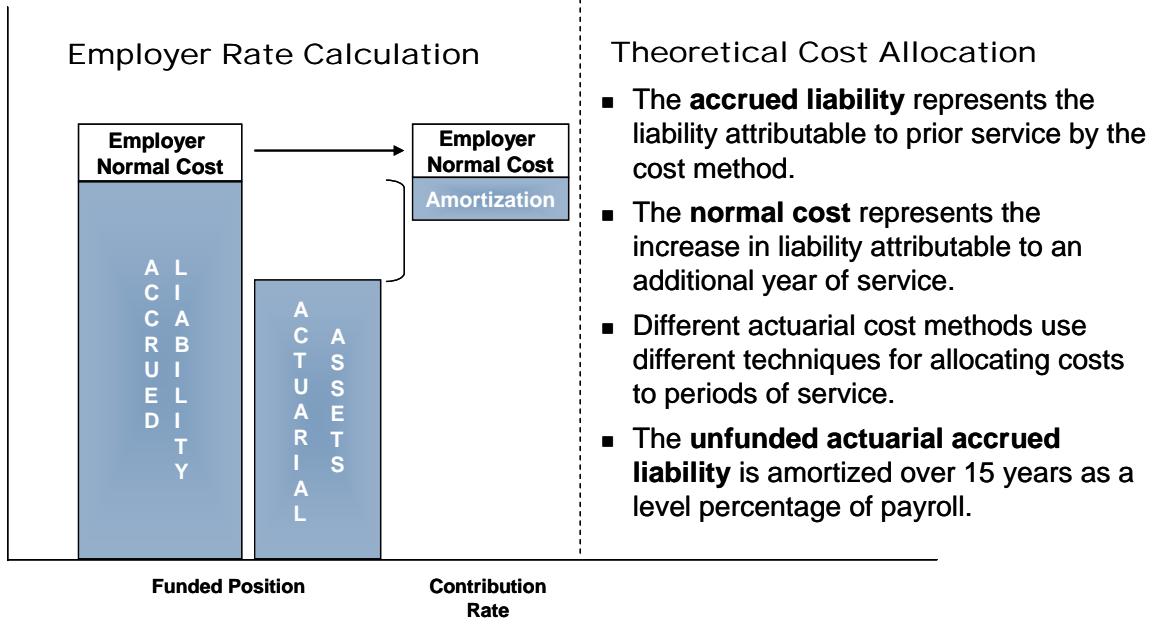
Employer Rate Calculation

Employer Normal Cost

Employer Normal Cost

Amortization

ACCRUED LIABILITY

ACTUARIAL ASSETS

Funded Position

Contribution Rate

Theoretical Cost Allocation

- The **accrued liability** represents the liability attributable to prior service by the cost method.
- The **normal cost** represents the increase in liability attributable to an additional year of service.
- Different actuarial cost methods use different techniques for allocating costs to periods of service.
- The **unfunded actuarial accrued liability** is amortized over 15 years as a level percentage of payroll.